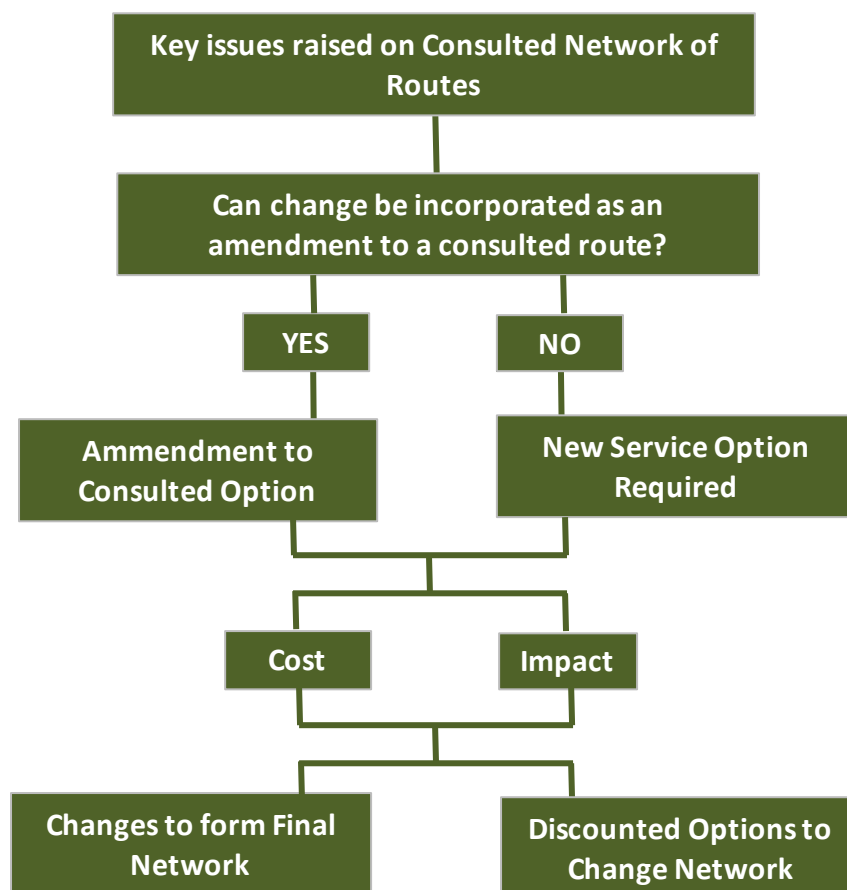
Key issues raised on Consulted Network of Routes

Can change be incorporated as an amendment to a consulted route?

YES

NO

Ammendment to Consulted Option

New Service Option Required

Cost

Impact

Changes to form Final Network

Discounted Options to Change Network